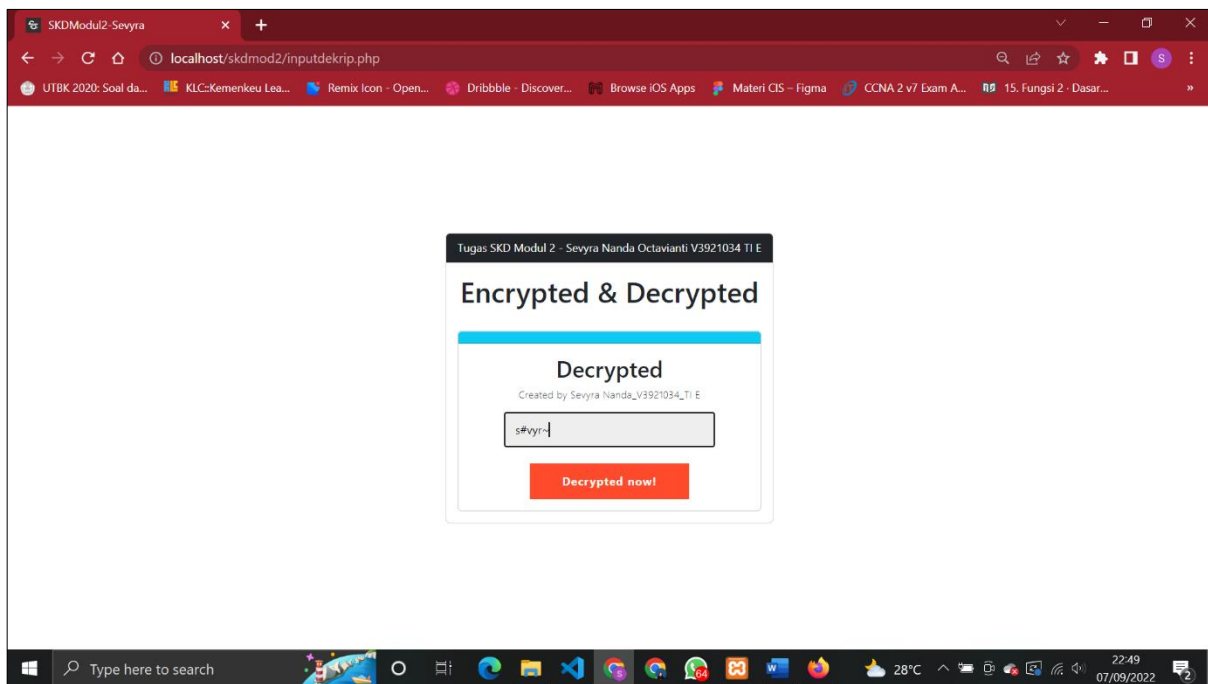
SKDModul2-Sevyra

localhost/skdmod2/inputdekrip.php

UTBK 2020: Soal da... KLC::Kemenkeu Lea... Remix Icon - Open... Dribbble - Discover... Browse iOS Apps Materi CIS – Figma CCNA 2 v7 Exam A... 15. Fungsi 2 - Dasar...

Tugas SKD Modul 2 - Sevyra Nanda Octavianti V3921034 TI E

Encrypted & Decrypted

Decrypted

Created by Sevyra Nanda_V3921034_TI E

s#vyr~

Decrypted now!

Type here to search

64

28°C

22:49
07/09/2022

2